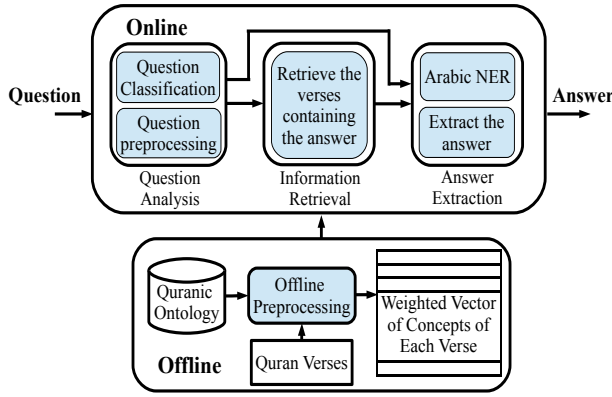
Online

Question

Question Classification

Question preprocessing

Question Analysis

Retrieve the verses containing the answer

Information Retrieval

Arabic NER

Extract the answer

Answer Extraction

Answer

Quranic Ontology

Offline Preprocessing

Weighted Vector of Concepts of Each Verse

Offline

Quran Verses